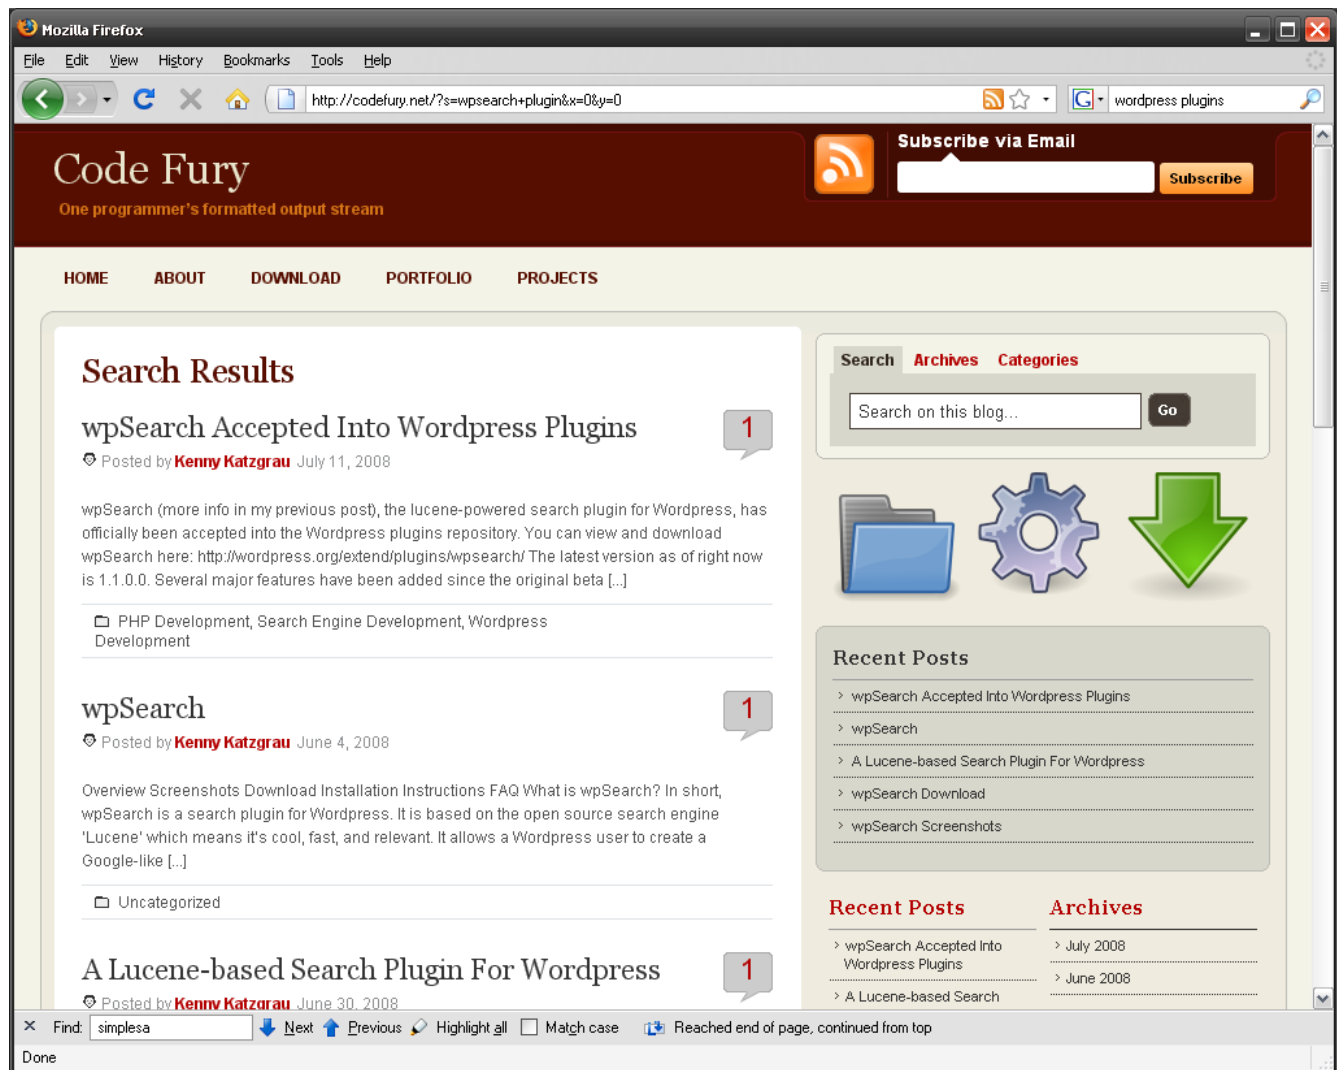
Mozilla Firefox

File Edit View History Bookmarks Tools Help

http://codefury.net/?s=wpsearch+plugin&x=0&y=0

wordpress plugins

Code Fury

One programmer's formatted output stream

Subscribe via Email

Subscribe

HOME ABOUT DOWNLOAD PORTFOLIO PROJECTS

Search Results

wpSearch Accepted Into Wordpress Plugins

1

Posted by Kenny Katzgrau July 11, 2008

wpSearch (more info in my previous post), the lucene-powered search plugin for Wordpress, has officially been accepted into the Wordpress plugins repository. You can view and download wpSearch here: http://wordpress.org/extend/plugins/wpsearch/ The latest version as of right now is 1.1.0.0. Several major features have been added since the original beta [...]

PHP Development, Search Engine Development, Wordpress Development

wpSearch

1

Posted by Kenny Katzgrau June 4, 2008

Overview Screenshots Download Installation Instructions FAQ What is wpSearch? In short, wpSearch is a search plugin for Wordpress. It is based on the open source search engine 'Lucene' which means it's cool, fast, and relevant. It allows a Wordpress user to create a Google-like [...]

Uncategorized

A Lucene-based Search Plugin For Wordpress

1

Posted by Kenny Katzgrau June 30, 2008

Search Archives Categories

Search on this blog...

Go

Recent Posts

wpSearch Accepted Into Wordpress Plugins

wpSearch

A Lucene-based Search Plugin For Wordpress

wpSearch Download

wpSearch Screenshots

Recent Posts

wpSearch Accepted Into Wordpress Plugins

A Lucene-based Search

Archives

July 2008

June 2008

Find: simplesa Next Previous Highlight all Match case Reached end of page, continued from top

Done